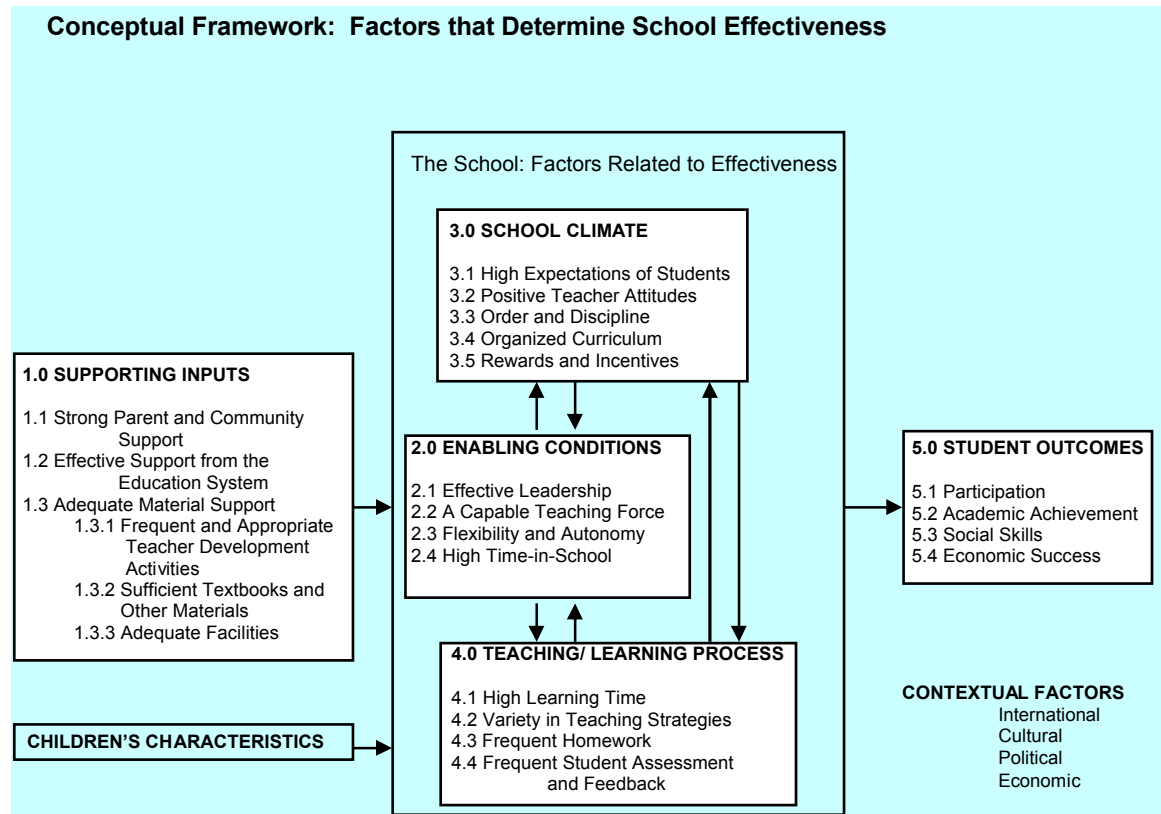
Conceptual Framework: Factors that Determine School Effectiveness

1.0 SUPPORTING INPUTS

1.1 Strong Parent and Community Support
1.2 Effective Support from the Education System
1.3 Adequate Material Support
1.3.1 Frequent and Appropriate Teacher Development Activities
1.3.2 Sufficient Textbooks and Other Materials
1.3.3 Adequate Facilities

CHILDREN'S CHARACTERISTICS

The School: Factors Related to Effectiveness

3.0 SCHOOL CLIMATE

3.1 High Expectations of Students
3.2 Positive Teacher Attitudes
3.3 Order and Discipline
3.4 Organized Curriculum
3.5 Rewards and Incentives

2.0 ENABLING CONDITIONS

2.1 Effective Leadership
2.2 A Capable Teaching Force
2.3 Flexibility and Autonomy
2.4 High Time-in-School

4.0 TEACHING/ LEARNING PROCESS

4.1 High Learning Time
4.2 Variety in Teaching Strategies
4.3 Frequent Homework
4.4 Frequent Student Assessment and Feedback

5.0 STUDENT OUTCOMES

5.1 Participation
5.2 Academic Achievement
5.3 Social Skills
5.4 Economic Success

CONTEXTUAL FACTORS
International
Cultural
Political
Economic